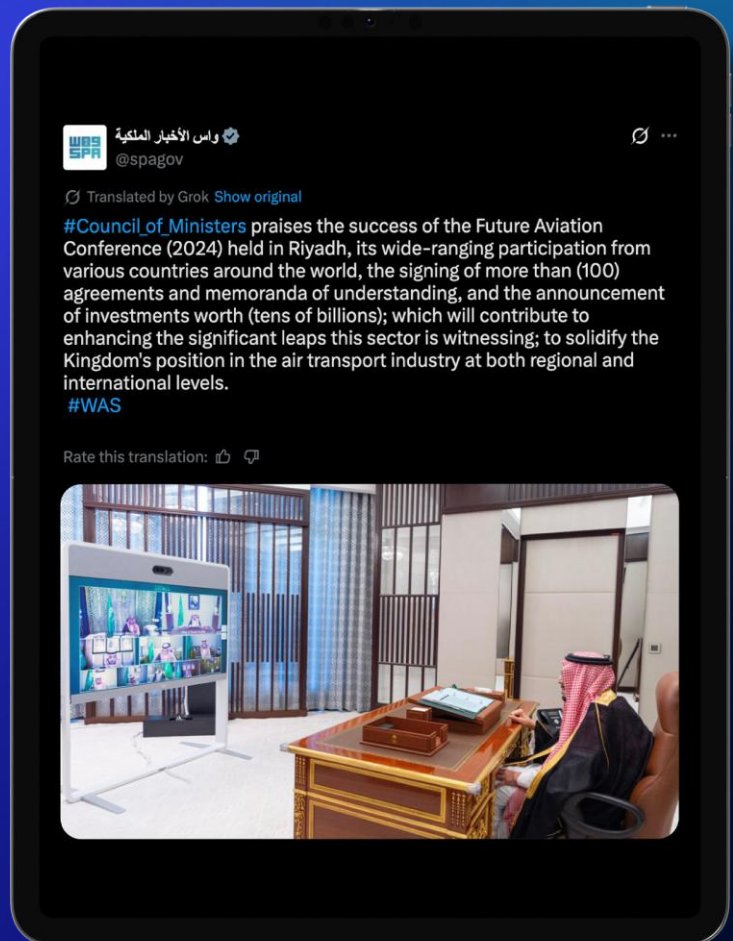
WAS SPA

واس الأخبار الملكية
@spagov

Translated by Grok Show original

#Council_of_Ministers praises the success of the Future Aviation Conference (2024) held in Riyadh, its wide-ranging participation from various countries around the world, the signing of more than (100) agreements and memoranda of understanding, and the announcement of investments worth (tens of billions); which will contribute to enhancing the significant leaps this sector is witnessing; to solidify the Kingdom's position in the air transport industry at both regional and international levels.
#WAS

Rate this translation: